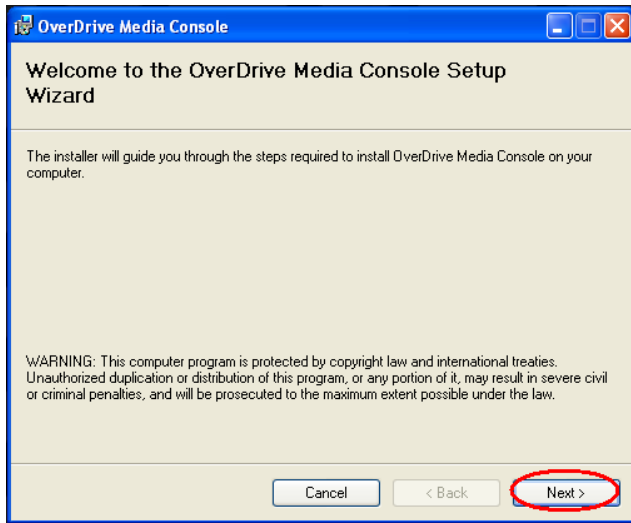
OverDrive Media Console

Welcome to the OverDrive Media Console Setup Wizard

The installer will guide you through the steps required to install OverDrive Media Console on your computer.

WARNING: This computer program is protected by copyright law and international treaties. Unauthorized duplication or distribution of this program, or any portion of it, may result in severe civil or criminal penalties, and will be prosecuted to the maximum extent possible under the law.

Cancel
< Back
Next >